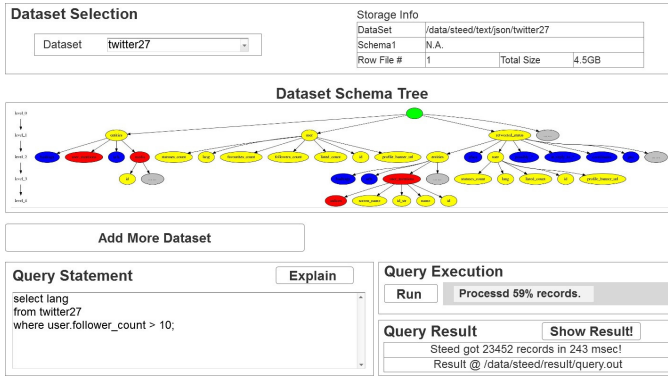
Dataset Selection

Dataset twitter27

Storage Info

| DataSet | /data/steed/text/json/twitter27 | | |
|---|---|---|---|
| Schema1 | N.A. | | |
| Row File # | 1 | Total Size | 4.5GB |

Dataset Schema Tree

level_0
level_1
level_2
level_3
level_4
level_5

entities
text
retweeted_status
statuses_count
lang
favourites_count
followers_count
listed_count
id
profile_banner_url
entities
user
statuses_count
lang
listed_count
id
profile_banner_url
screen_name
id_str
name
id

Add More Dataset

Query Statement

Explain

select lang
from twitter27
where user.follower_count > 10;

Query Execution

Run

Processd 59% records.

Query Result

Show Result!

Steed got 23452 records in 243 msec!

Result @ /data/steed/result/query.out